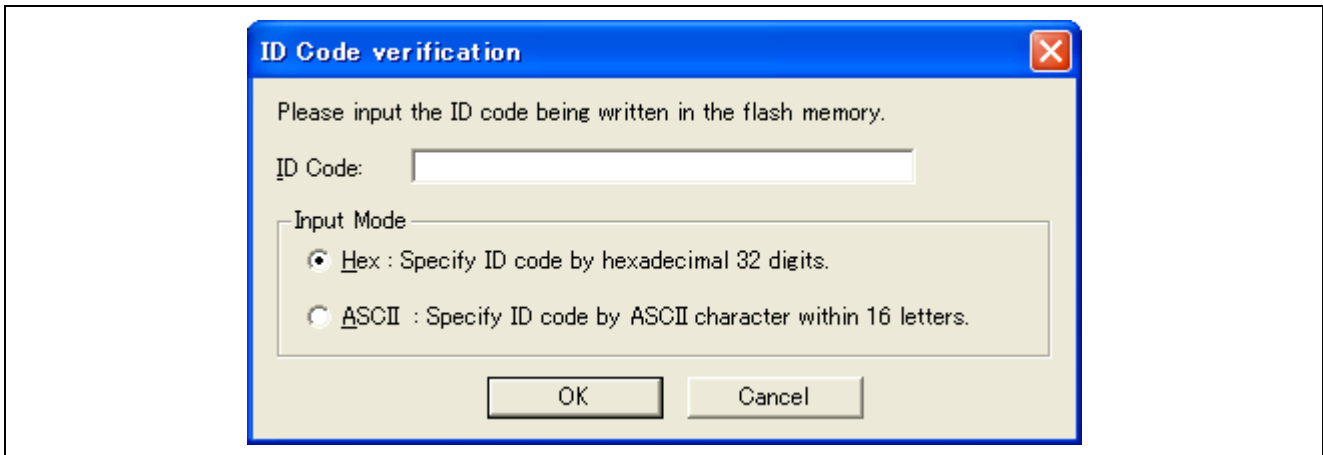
ID Code verification

Please input the ID code being written in the flash memory.

ID Code:

Input Mode

Hex : Specify ID code by hexadecimal 32 digits.

ASCII : Specify ID code by ASCII character within 16 letters.

OK Cancel